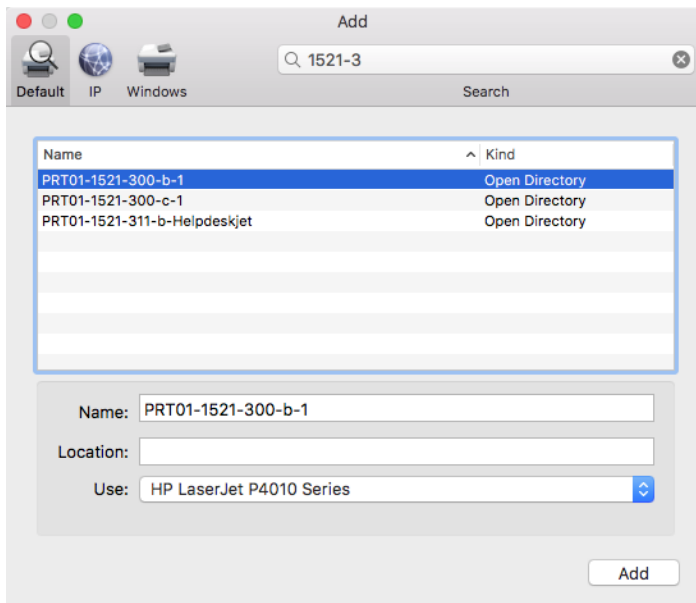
Add

Default IP Windows

1521-3

Search

| Name | Kind |
|---|---|
| PRT01-1521-300-b-1 | Open Directory |
| PRT01-1521-300-c-1 | Open Directory |
| PRT01-1521-311-b-Helpdeskjet | Open Directory |

Name: PRT01-1521-300-b-1

Location:

Use: HP LaserJet P4010 Series

Add